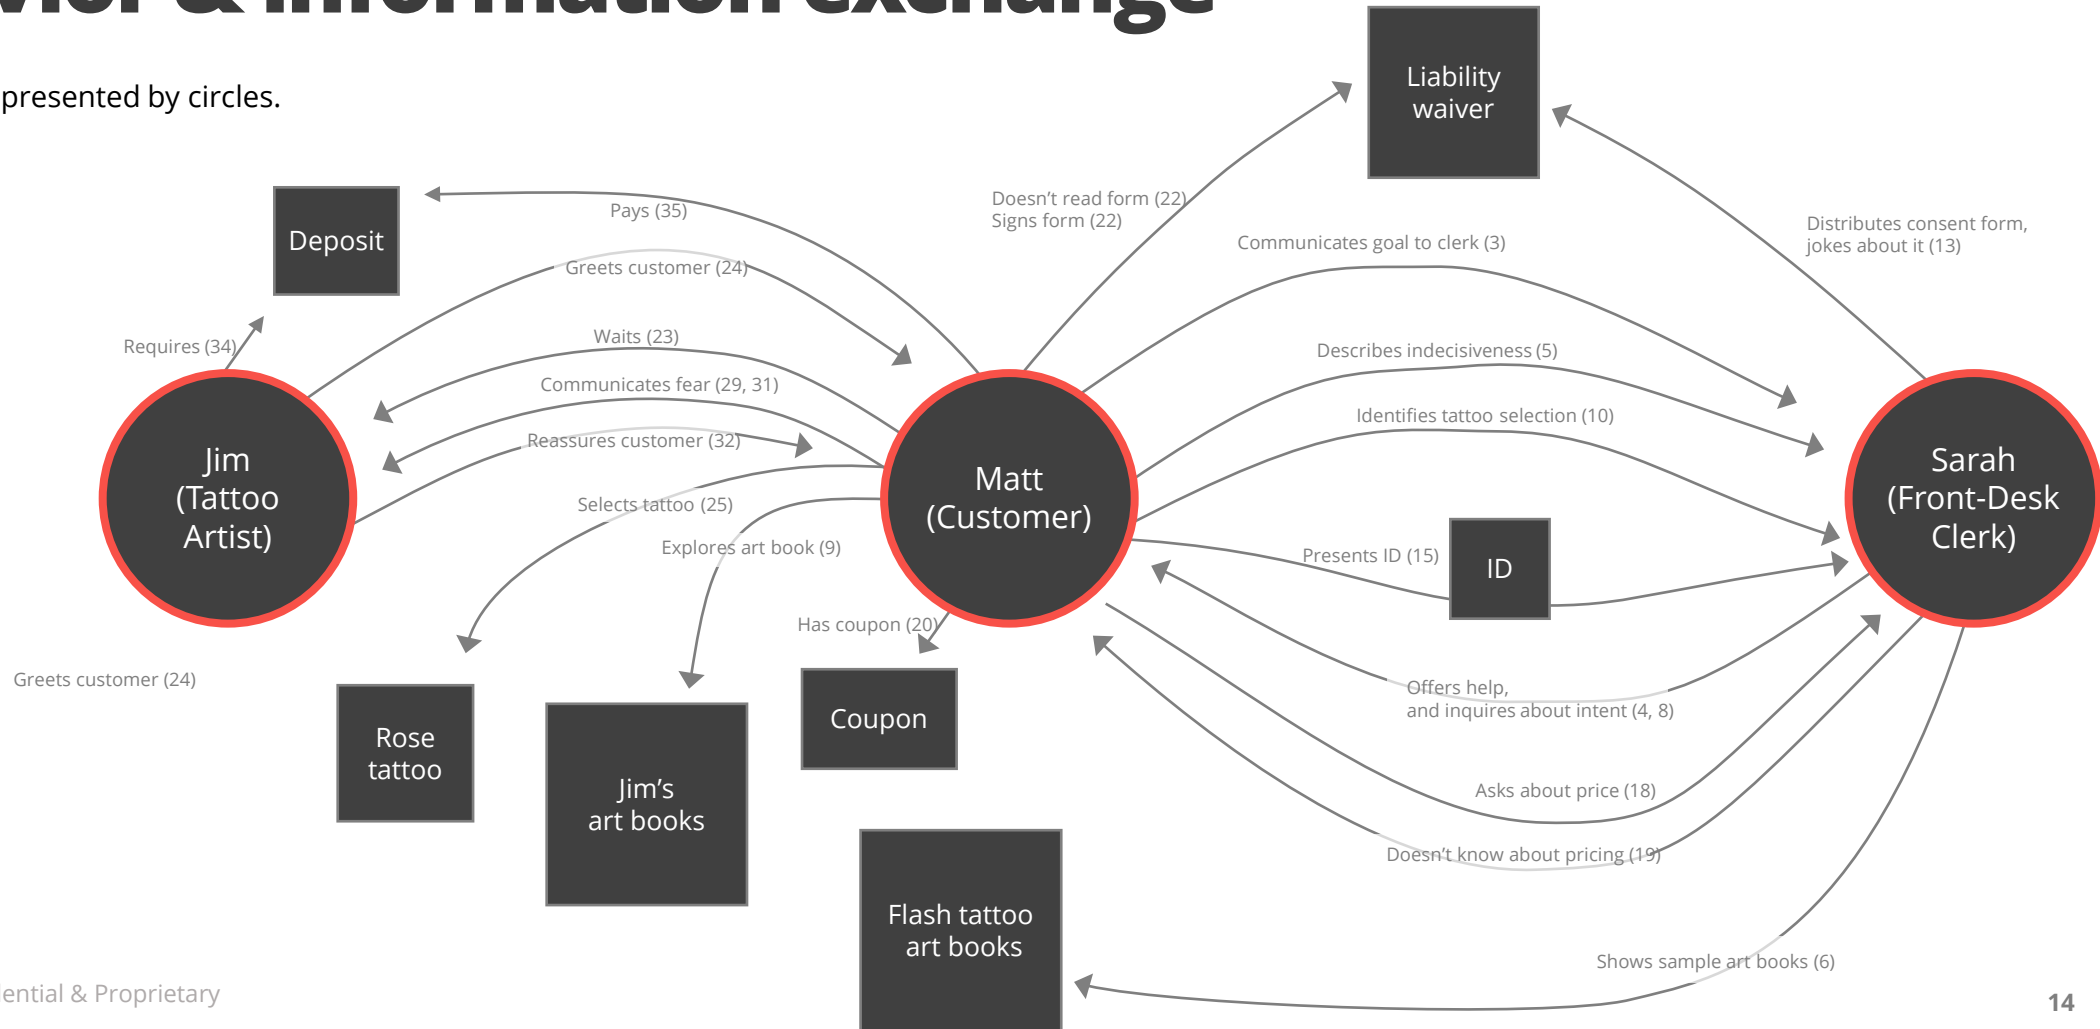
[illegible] & Information exchange

presented by circles.

Deposit

Liability waiver

Pays (35)

Greets customer (24)

Requires (34)

Waits (23)

Communicates fear (29, 31)

Reassures customer (32)

Selects tattoo (25)

Explores art book (9)

Jim (Tattoo Artist)

Matt (Customer)

Sarah (Front-Desk Clerk)

Doesn't read form (22)
Signs form (22)

Communicates goal to clerk (3)

Distributes consent form, jokes about it (13)

Describes indecisiveness (5)

Identifies tattoo selection (10)

Presents ID (15)

ID

Has coupon (20)

Greets customer (24)

Rose tattoo

Jim's art books

Coupon

Offers help, and inquires about intent (4, 8)

Asks about price (18)

Doesn't know about pricing (19)

Flash tattoo art books

Shows sample art books (6)

ential & Proprietary

14